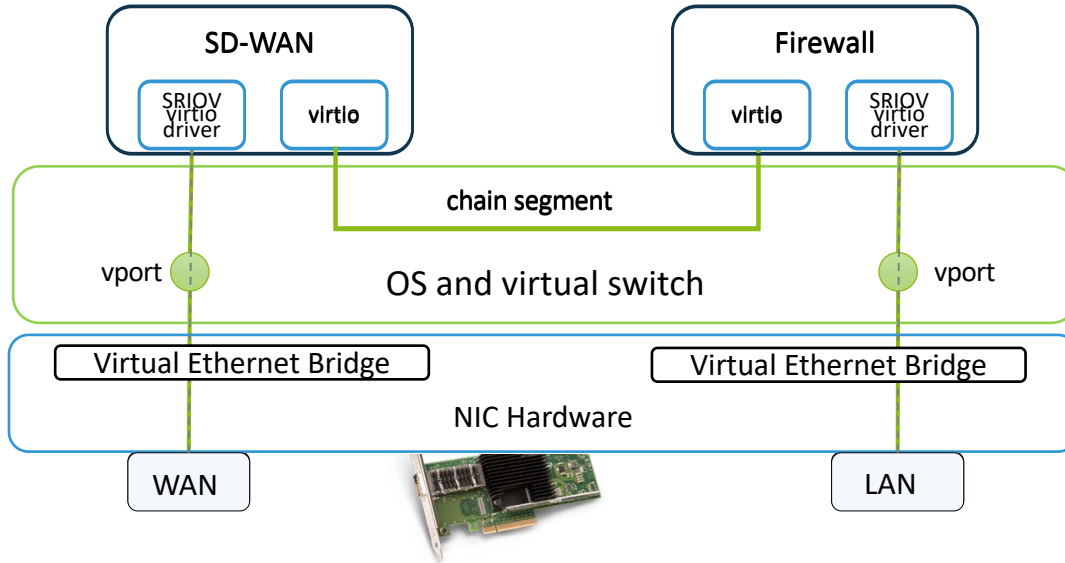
SD-WAN

SRIOV virtio driver

virtio

Firewall

virtio

SRIOV virtio driver

chain segment

vport

OS and virtual switch

vport

Virtual Ethernet Bridge

Virtual Ethernet Bridge

NIC Hardware

WAN

LAN